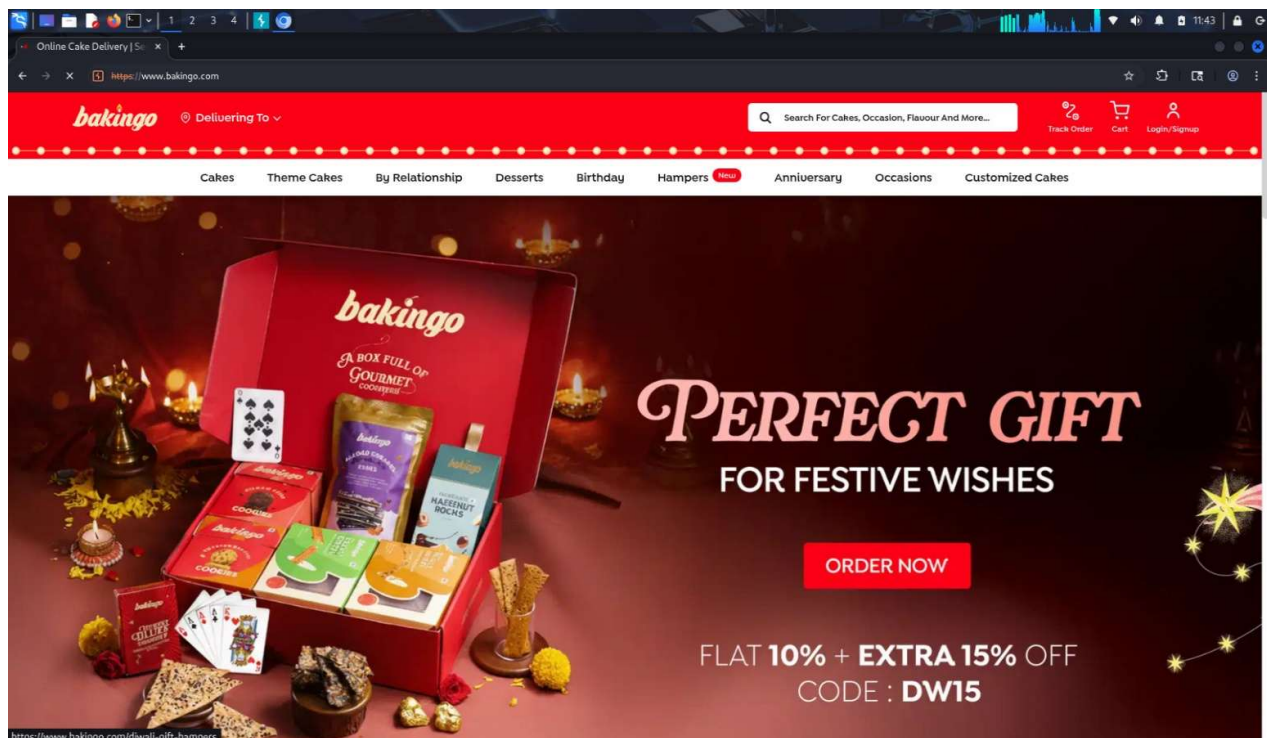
1 2 3 4

11:43

Online Cake Delivery | Se ×   +

https://www.bakingo.com

bakingo   Delivering To

Search For Cakes, Occasion, Flavour And More...

Track Order   Cart   Login/Signup

Cakes   Theme Cakes   By Relationship   Desserts   Birthday   Hampers New   Anniversary   Occasions   Customized Cakes

bakingo

A BOX FULL OF GOURMET GOODNESS

bakingo

HAZELNUT ROCKS

COOKIES

bakingo

COOKIES

PERFECT GIFT

FOR FESTIVE WISHES

ORDER NOW

FLAT **10%** + **EXTRA 15%** OFF

CODE : **DW15**

https://www.bakingo.com/diwali-gift-hampers